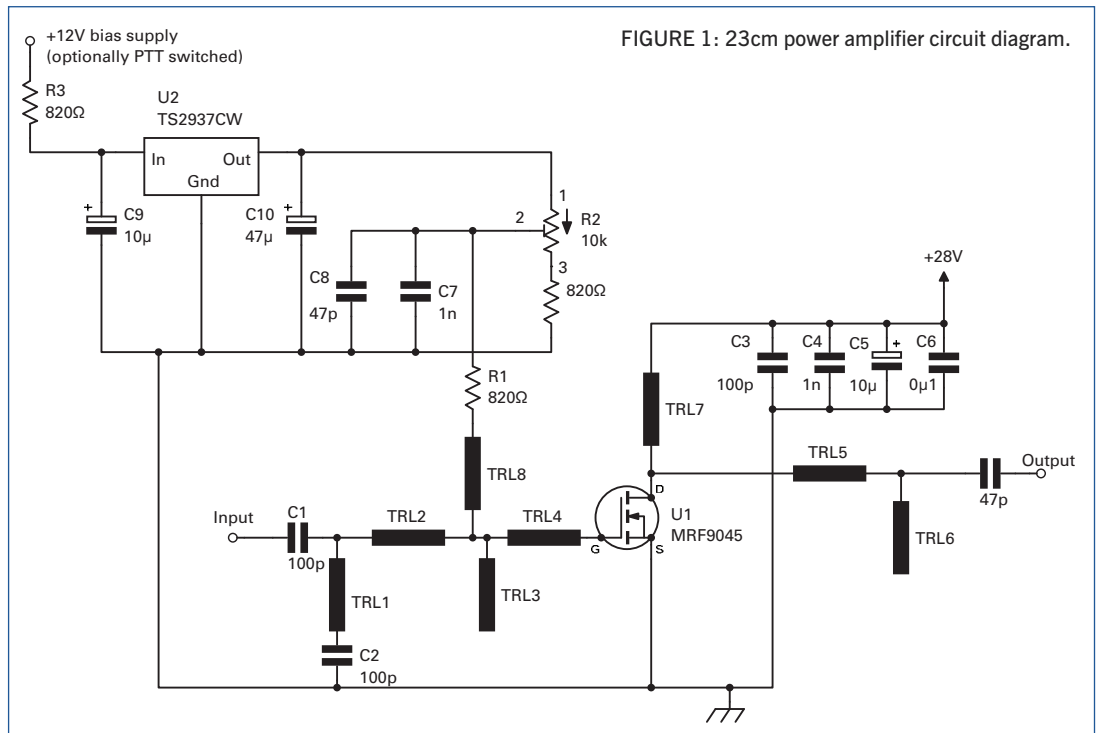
FIGURE 1: 23cm power amplifier circuit diagram.

+12V bias supply
(optionally PTT switched)

R3
820Ω

U2
TS2937CW

In
Out
Gnd

+
C9
10μ

+
C10
47μ

C8
47p

C7
1n

2

1

R2
10k

3

820Ω

+28V

C3
100p

C4
1n

C5
10μ

+

C6
0μ1

R1
820Ω

TRL7

TRL8

TRL5

Output

47p

Input

C1
100p

TRL2

TRL4

D

G

S

U1
MRF9045

TRL6

TRL1

TRL3

C2
100p